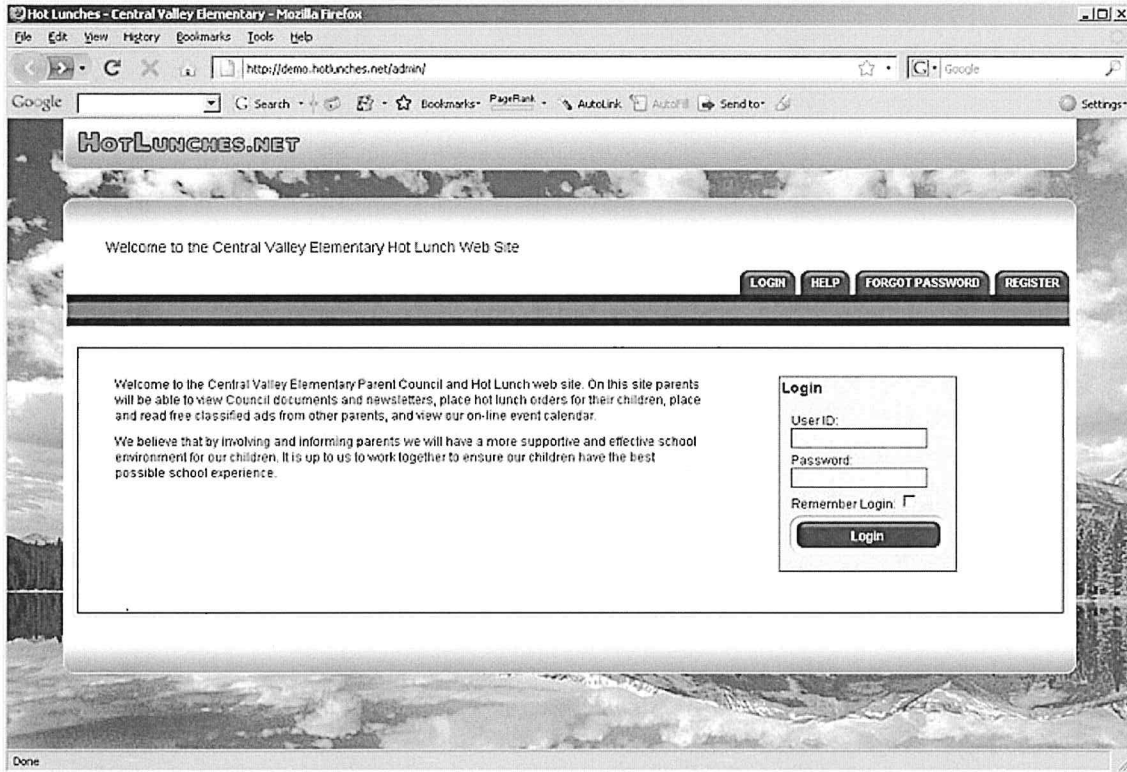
Hot Lunches - Central Valley Elementary - Mozilla Firefox

File Edit View History Bookmarks Tools Help

http://demo.hotlunches.net/admin/

Google

Google Search Bookmarks PageRank AutoLink AutoFill Send to Settings

HotLunches.net

Welcome to the Central Valley Elementary Hot Lunch Web Site

LOGIN HELP FORGOT PASSWORD REGISTER

Welcome to the Central Valley Elementary Parent Council and Hot Lunch web site. On this site parents will be able to view Council documents and newsletters, place hot lunch orders for their children, place and read free classified ads from other parents, and view our on-line event calendar.

We believe that by involving and informing parents we will have a more supportive and effective school environment for our children. It is up to us to work together to ensure our children have the best possible school experience.

Login

User ID:

Password:

Remember Login:

Login

Done